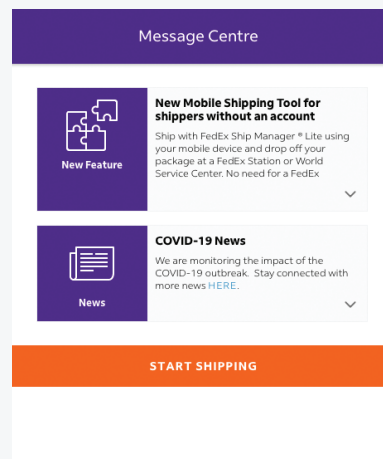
Message Centre

New Feature

New Mobile Shipping Tool for shippers without an account

Ship with FedEx Ship Manager ® Lite using your mobile device and drop off your package at a FedEx Station or World Service Center. No need for a FedEx

News

COVID-19 News

We are monitoring the impact of the COVID-19 outbreak. Stay connected with more news HERE.

START SHIPPING